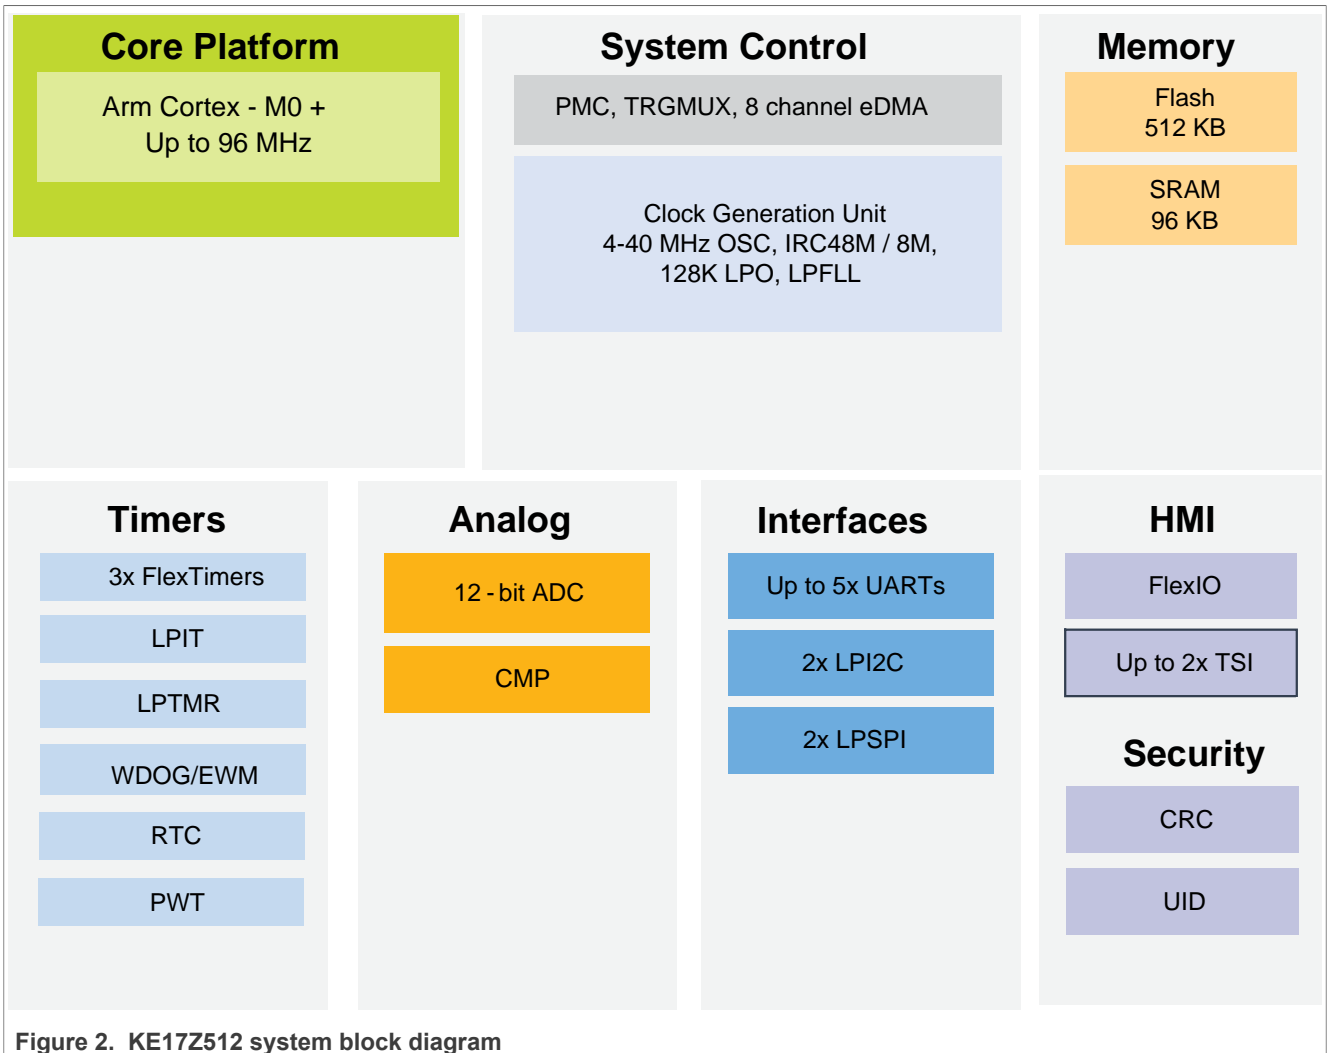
Core Platform

Arm Cortex - M0 +
Up to 96 MHz

System Control

PMC, TRGMUX, 8 channel eDMA

Clock Generation Unit
4-40 MHz OSC, IRC48M / 8M,
128K LPO, LPFLL

Memory

Flash
512 KB

SRAM
96 KB

Timers

3x FlexTimers

LPIT

LPTMR

WDOG/EWM

RTC

PWT

Analog

12 - bit ADC

CMP

Interfaces

Up to 5x UARTs

2x LPI2C

2x LPSPI

HMI

FlexIO

Up to 2x TSI

Security

CRC

UID

Figure 2. KE17Z512 system block diagram